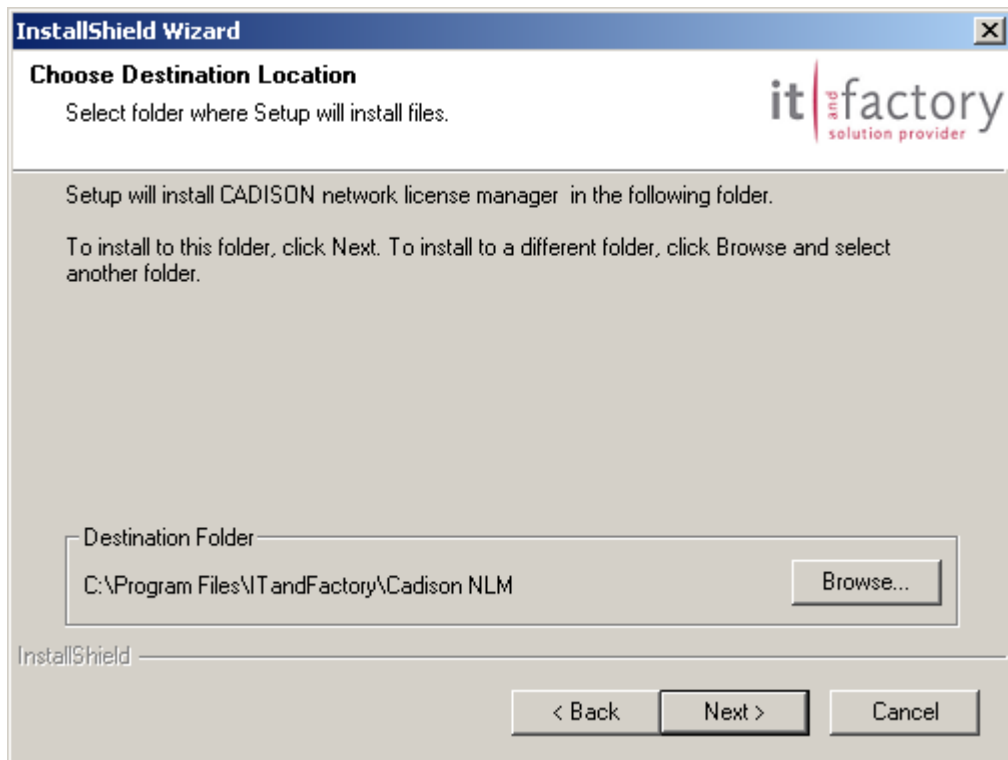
InstallShield Wizard

Choose Destination Location

Select folder where Setup will install files.

it and factory
solution provider

Setup will install CADISON network license manager in the following folder.

To install to this folder, click Next. To install to a different folder, click Browse and select another folder.

Destination Folder

C:\Program Files\ITandFactory\Cadison NLM

Browse...

InstallShield

< Back

Next >

Cancel